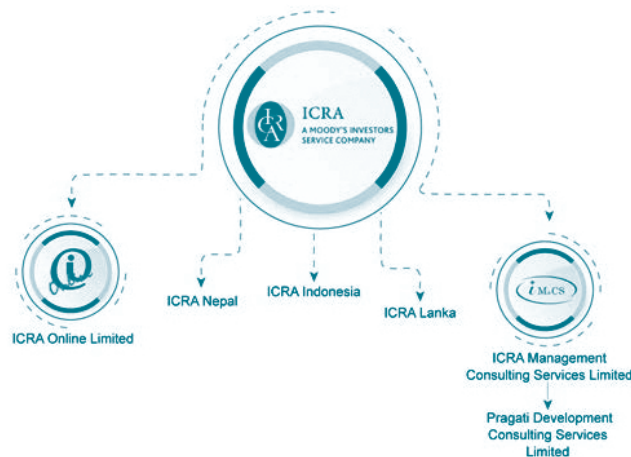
ICRA
A MOODY'S INVESTORS SERVICE COMPANY

ICRA Nepal

ICRA Indonesia

ICRA Lanka

ICRA Online Limited

i M.CS

ICRA Management Consulting Services Limited

Pragati Development Consulting Services Limited